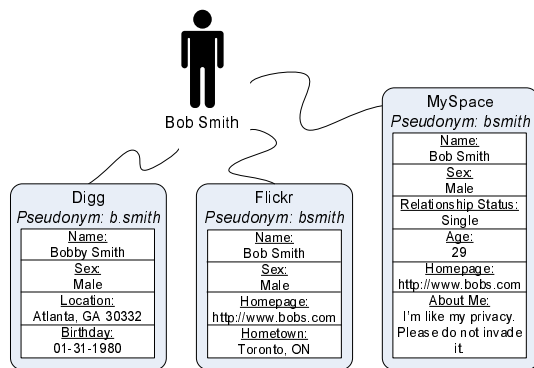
Bob Smith

Digg
Pseudonym: b.smith

| Name: |
|---|
| Bobby Smith |
| Sex: |
| Male |
| Location: |
| Atlanta, GA 30332 |
| Birthday: |
| 01-31-1980 |

Flickr
Pseudonym: bsmith

| Name: |
|---|
| Bob Smith |
| Sex: |
| Male |
| Homepage: |
| http://www.bobs.com |
| Hometown: |
| Toronto, ON |

MySpace
Pseudonym: bsmith

| Name: |
|---|
| Bob Smith |
| Sex: |
| Male |
| Relationship Status: |
| Single |
| Age: |
| 29 |
| Homepage: |
| http://www.bobs.com |
| About Me: |
| I'm like my privacy. Please do not invade it. |